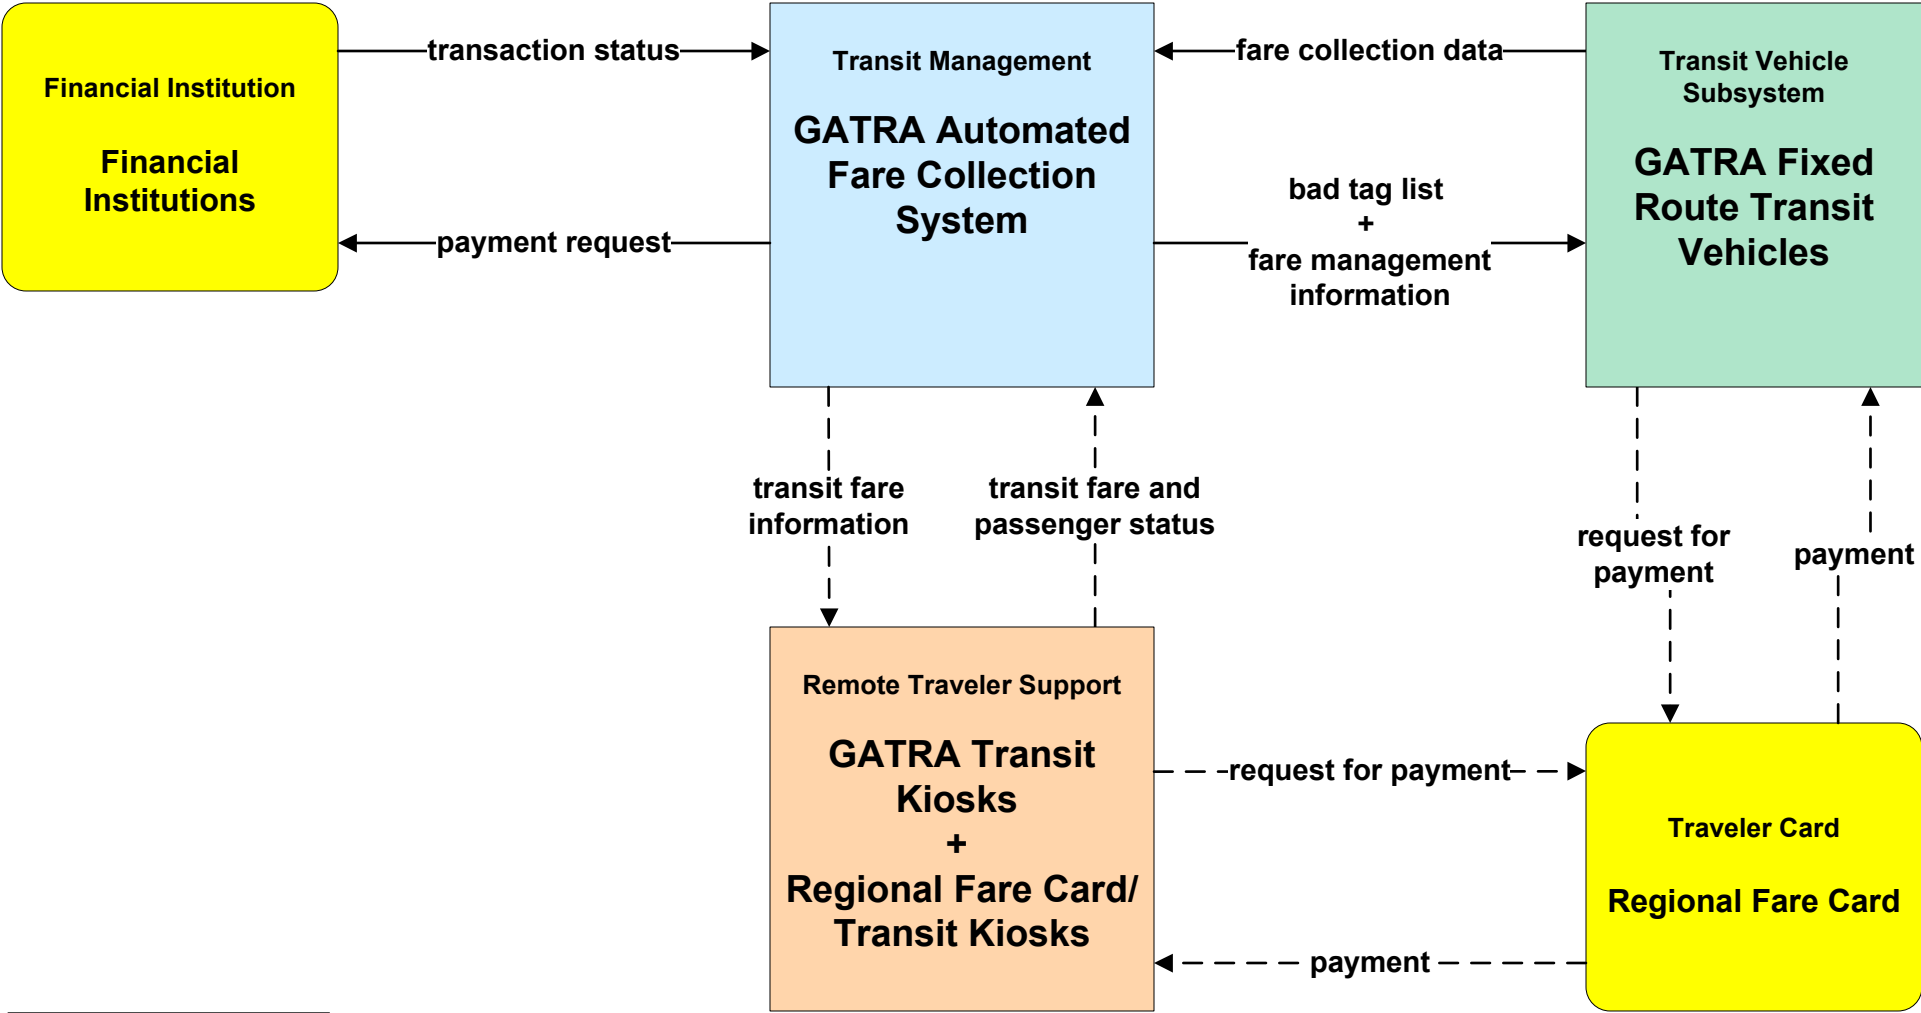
Financial Institution

Financial Institutions

transaction status

payment request

Transit Management

GATRA Automated Fare Collection System

fare collection data

bad tag list
+
fare management information

Transit Vehicle Subsystem

GATRA Fixed Route Transit Vehicles

transit fare information

transit fare and passenger status

request for payment

payment

Remote Traveler Support

GATRA Transit Kiosks
+
Regional Fare Card/ Transit Kiosks

request for payment

payment

Traveler Card

Regional Fare Card